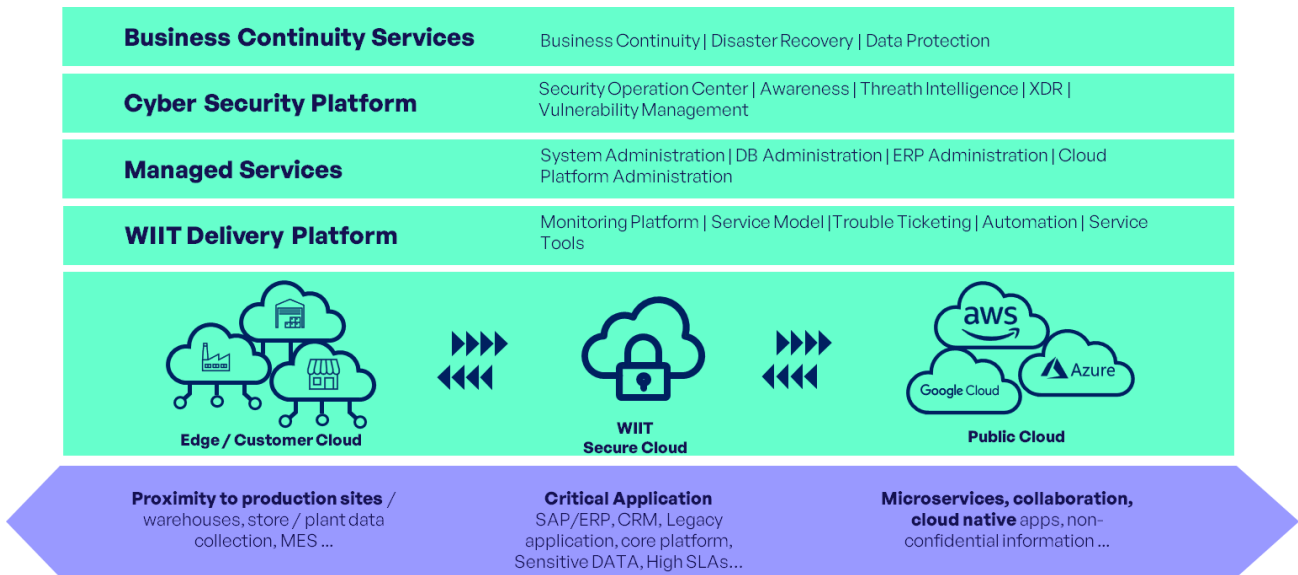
Business Continuity Services
Business Continuity | Disaster Recovery | Data Protection

Cyber Security Platform
Security Operation Center | Awareness | Threath Intelligence | XDR | Vulnerability Management

Managed Services
System Administration | DB Administration | ERP Administration | Cloud Platform Administration

WIIT Delivery Platform
Monitoring Platform | Service Model |Trouble Ticketing | Automation | Service Tools

Edge / Customer Cloud

WIIT
Secure Cloud

aws
Azure
Google Cloud
Public Cloud

Proximity to production sites / warehouses, store / plant data collection, MES ...

Critical Application
SAP/ERP, CRM, Legacy application, core platform, Sensitive DATA, High SLAs...

Microservices, collaboration, cloud native apps, non-confidential information ...